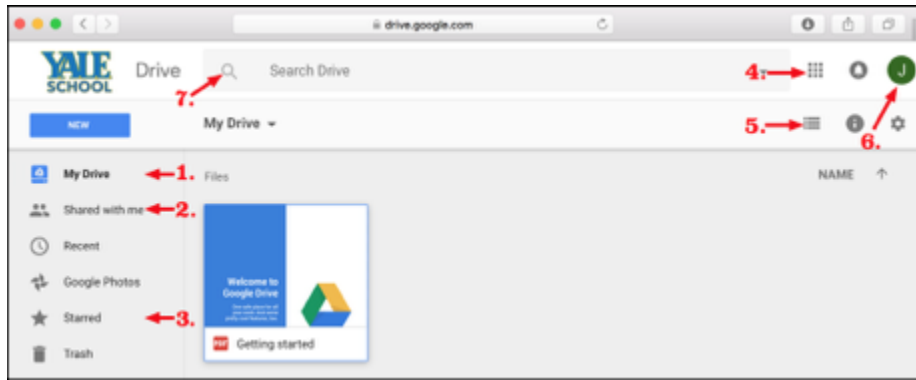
drive.google.com

YALE SCHOOL

Drive

Search Drive

7.

4.

J

NEW

My Drive

5.

6.

My Drive 1.

Shared with me 2.

Recent

Google Photos

Starred 3.

Trash

Files

NAME

Welcome to Google Drive

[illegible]

PDF Getting started